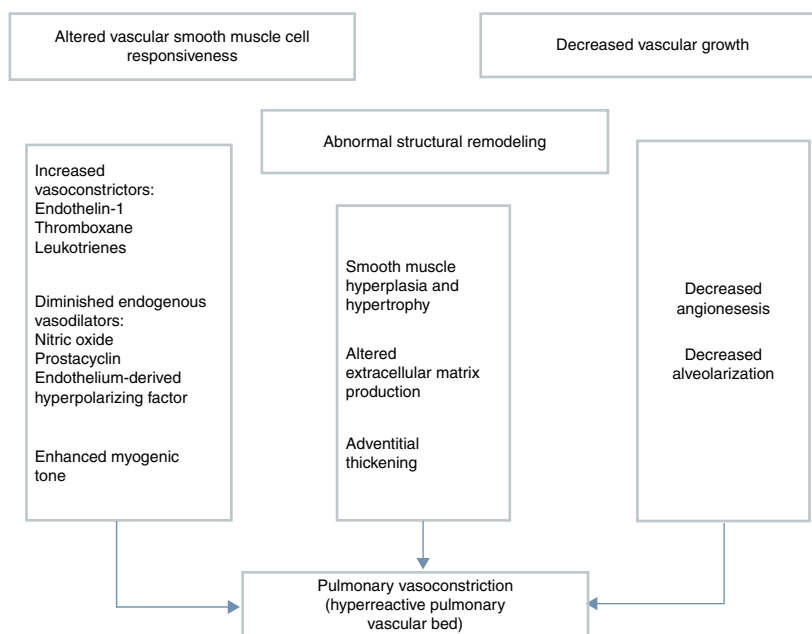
Altered vascular smooth muscle cell responsiveness

Decreased vascular growth

Abnormal structural remodeling

Increased vasoconstrictors:
Endothelin-1
Thromboxane
Leukotrienes

Diminished endogenous vasodilators:
Nitric oxide
Prostacyclin
Endothelium-derived hyperpolarizing factor

Enhanced myogenic tone

Smooth muscle hyperplasia and hypertrophy

Altered extracellular matrix production

Adventitial thickening

Decreased angionesesis

Decreased alveolarization

Pulmonary vasoconstriction (hyperreactive pulmonary vascular bed)